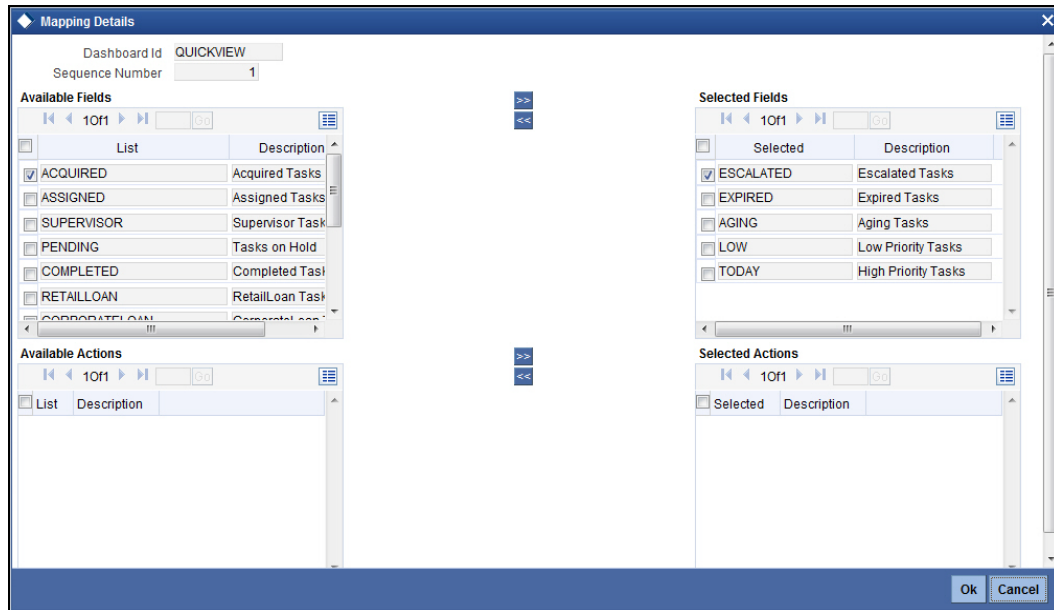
Mapping Details

Dashboard Id QUICKVIEW
Sequence Number 1

Available Fields
1 Of 1 Go

| List | Description |
|---|---|
| ACQUIRED | Acquired Tasks |
| ASSIGNED | Assigned Tasks |
| SUPERVISOR | Supervisor Task |
| PENDING | Tasks on Hold |
| COMPLETED | Completed Task |
| RETAILLOAN | RetailLoan Task |
| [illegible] | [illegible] |

>>
<<

Selected Fields
1 Of 1 Go

| Selected | Description |
|---|---|
| ESCALATED | Escalated Tasks |
| EXPIRED | Expired Tasks |
| AGING | Aging Tasks |
| LOW | Low Priority Tasks |
| TODAY | High Priority Tasks |

Available Actions
1 Of 1 Go

| List | Description |
|---|---|

>>
<<

Selected Actions
1 Of 1 Go

| Selected | Description |
|---|---|

Ok Cancel